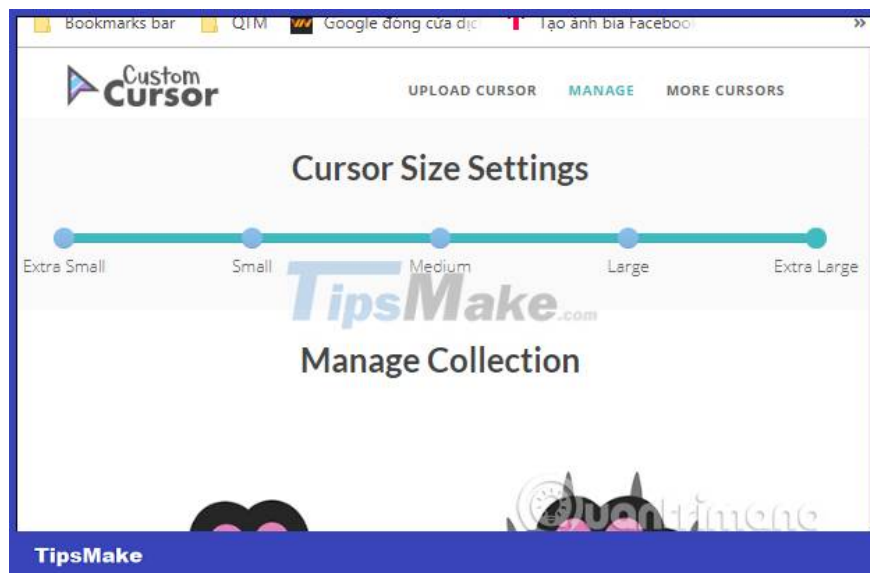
Bookmarks bar QTM Google đóng cửa dịc Tạo ảnh bìa Faceboo »

Custom Cursor

UPLOAD CURSOR MANAGE MORE CURSORS

Cursor Size Settings

Extra Small Small Medium Large Extra Large

TipsMake.com

Manage Collection

Quantrimang

TipsMake